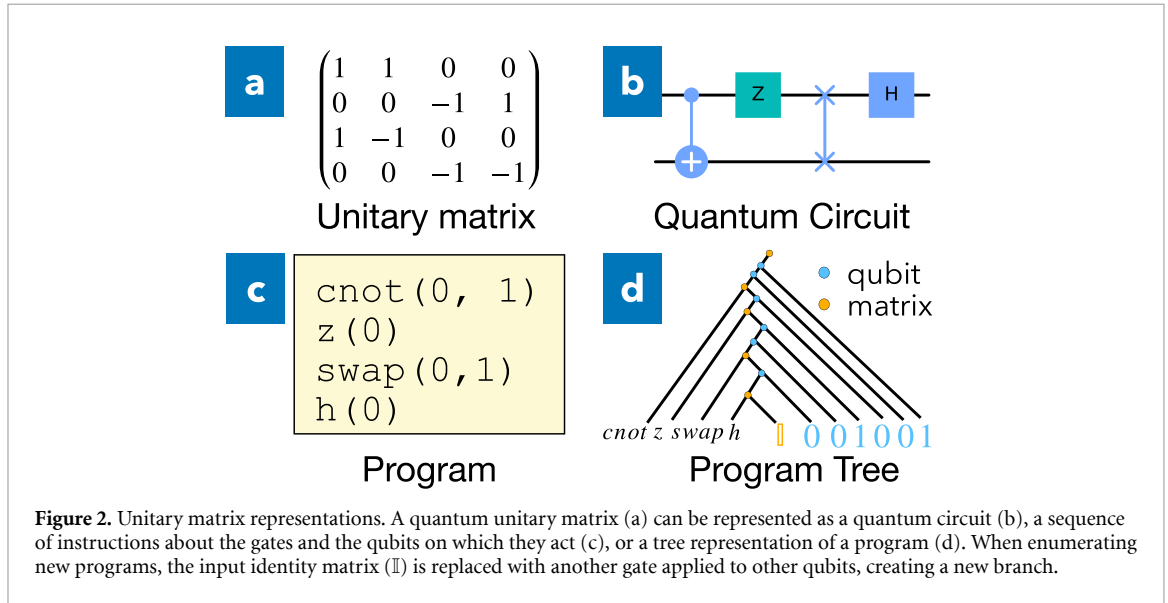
a

$\begin{pmatrix} 1 & 1 & 0 & 0 \\ 0 & 0 & -1 & 1 \\ 1 & -1 & 0 & 0 \\ 0 & 0 & -1 & -1 \end{pmatrix}$

Unitary matrix

b

Z

H

Quantum Circuit

c

cnot(0, 1)
z(0)
swap(0,1)
h(0)

Program

d

qubit
matrix

cnot z swap h $\mathbb{I}$ 0 0 1 0 0 1

Program Tree

**Figure 2.** Unitary matrix representations. A quantum unitary matrix (a) can be represented as a quantum circuit (b), a sequence of instructions about the gates and the qubits on which they act (c), or a tree representation of a program (d). When enumerating new programs, the input identity matrix ($\mathbb{I}$) is replaced with another gate applied to other qubits, creating a new branch.